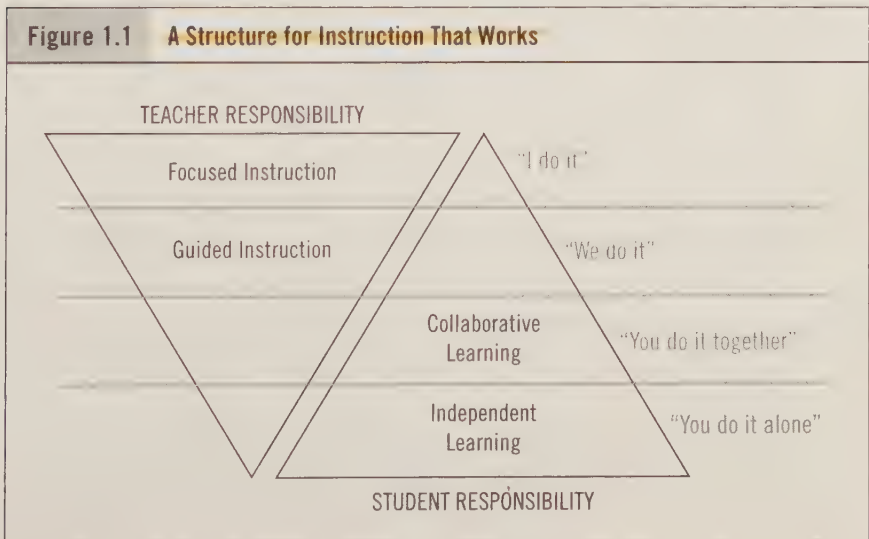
Figure 1.1 A Structure for Instruction That Works

TEACHER RESPONSIBILITY

Focused Instruction

"I do it"

Guided Instruction

"We do it"

Collaborative Learning

"You do it together"

Independent Learning

"You do it alone"

STUDENT RESPONSIBILITY